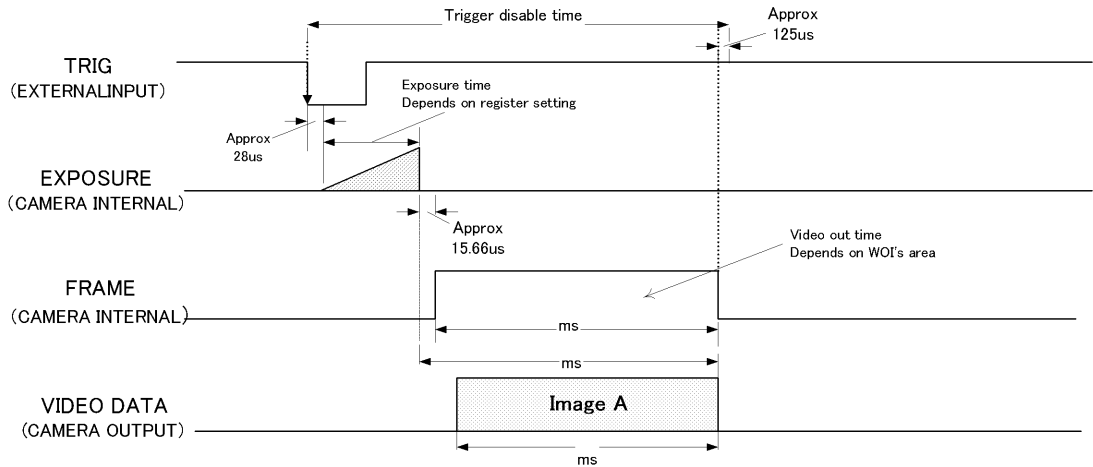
Trigger disable time

Approx
125us

TRIG
(EXTERNALINPUT)

Exposure time
Depends on register setting

Approx
28us

EXPOSURE
(CAMERA INTERNAL)

Approx
15.66us

Video out time
Depends on WOI's area

FRAME
(CAMERA INTERNAL)

ms

ms

VIDEO DATA
(CAMERA OUTPUT)

Image A

ms